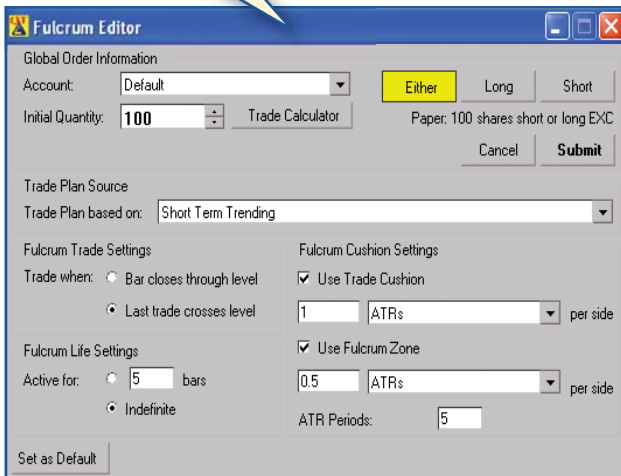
Fulcrum Editor

Global Order Information

Account: Default

Initial Quantity: 100

Trade Calculator

Either

Long

Short

Paper: 100 shares short or long EXC

Cancel

Submit

Trade Plan Source

Trade Plan based on: Short Term Trending

Fulcrum Trade Settings

Trade when: Bar closes through level

Last trade crosses level

Fulcrum Life Settings

Active for: 5 bars

Indefinite

Fulcrum Cushion Settings

Use Trade Cushion

1 ATRs per side

Use Fulcrum Zone

0.5 ATRs per side

ATR Periods: 5

Set as Default